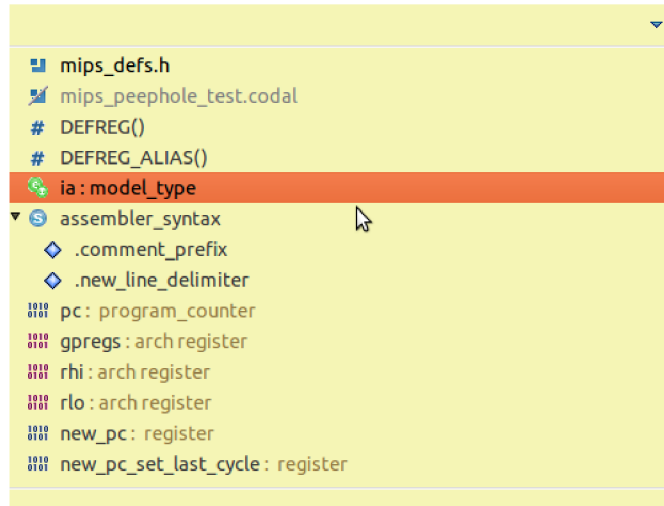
mips_defs.h
mips_peephole_test.codal
DEFREG()
DEFREG_ALIAS()
ia : model_type
assembler_syntax
.comment_prefix
.new_line_delimiter
pc : program_counter
gpregs : arch register
rhi : arch register
rlo : arch register
new_pc : register
new_pc_set_last_cycle : register